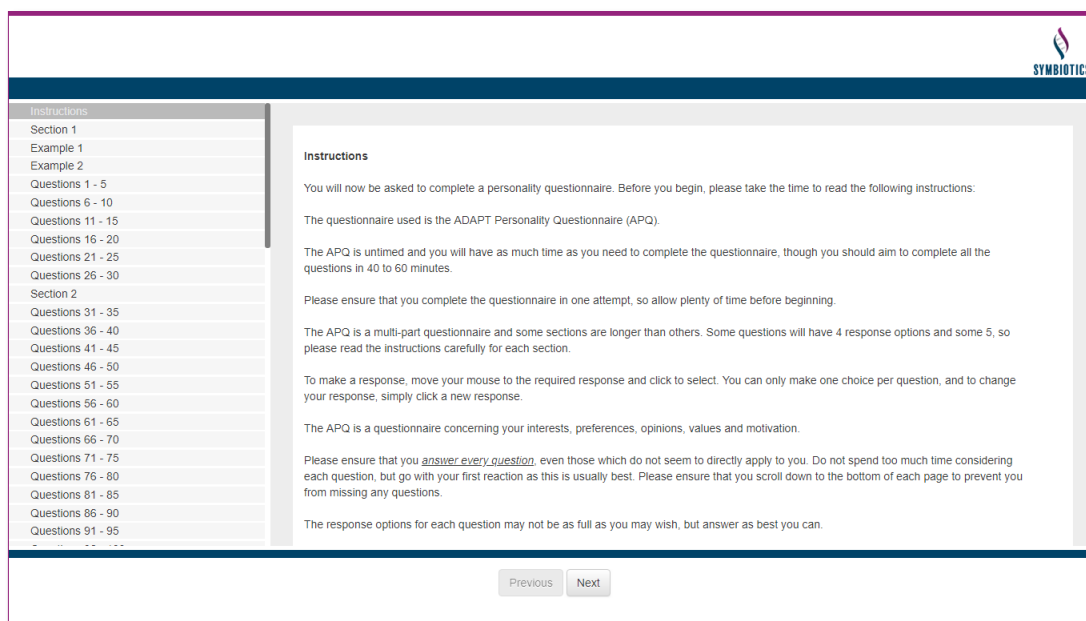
SYMBIOTICS

Instructions
Section 1
Example 1
Example 2
Questions 1 - 5
Questions 6 - 10
Questions 11 - 15
Questions 16 - 20
Questions 21 - 25
Questions 26 - 30
Section 2
Questions 31 - 35
Questions 36 - 40
Questions 41 - 45
Questions 46 - 50
Questions 51 - 55
Questions 56 - 60
Questions 61 - 65
Questions 66 - 70
Questions 71 - 75
Questions 76 - 80
Questions 81 - 85
Questions 86 - 90
Questions 91 - 95
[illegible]

Instructions

You will now be asked to complete a personality questionnaire. Before you begin, please take the time to read the following instructions:

The questionnaire used is the ADAPT Personality Questionnaire (APQ).

The APQ is untimed and you will have as much time as you need to complete the questionnaire, though you should aim to complete all the questions in 40 to 60 minutes.

Please ensure that you complete the questionnaire in one attempt, so allow plenty of time before beginning.

The APQ is a multi-part questionnaire and some sections are longer than others. Some questions will have 4 response options and some 5, so please read the instructions carefully for each section.

To make a response, move your mouse to the required response and click to select. You can only make one choice per question, and to change your response, simply click a new response.

The APQ is a questionnaire concerning your interests, preferences, opinions, values and motivation.

Please ensure that you answer every question, even those which do not seem to directly apply to you. Do not spend too much time considering each question, but go with your first reaction as this is usually best. Please ensure that you scroll down to the bottom of each page to prevent you from missing any questions.

The response options for each question may not be as full as you may wish, but answer as best you can.

Previous Next